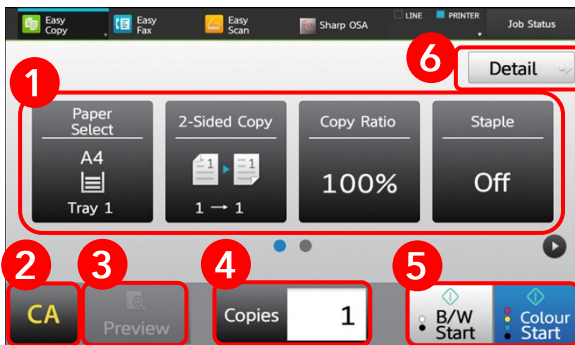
Easy Copy
Easy Fax
Easy Scan
Sharp OSA
LINE
PRINTER
Job Status

6
Detail

1
Paper Select
A4
Tray 1

2-Sided Copy
1 → 1

Copy Ratio
100%

Staple
Off

2
CA

3
Preview

4
Copies
1

5
B/W Start
Colour Start